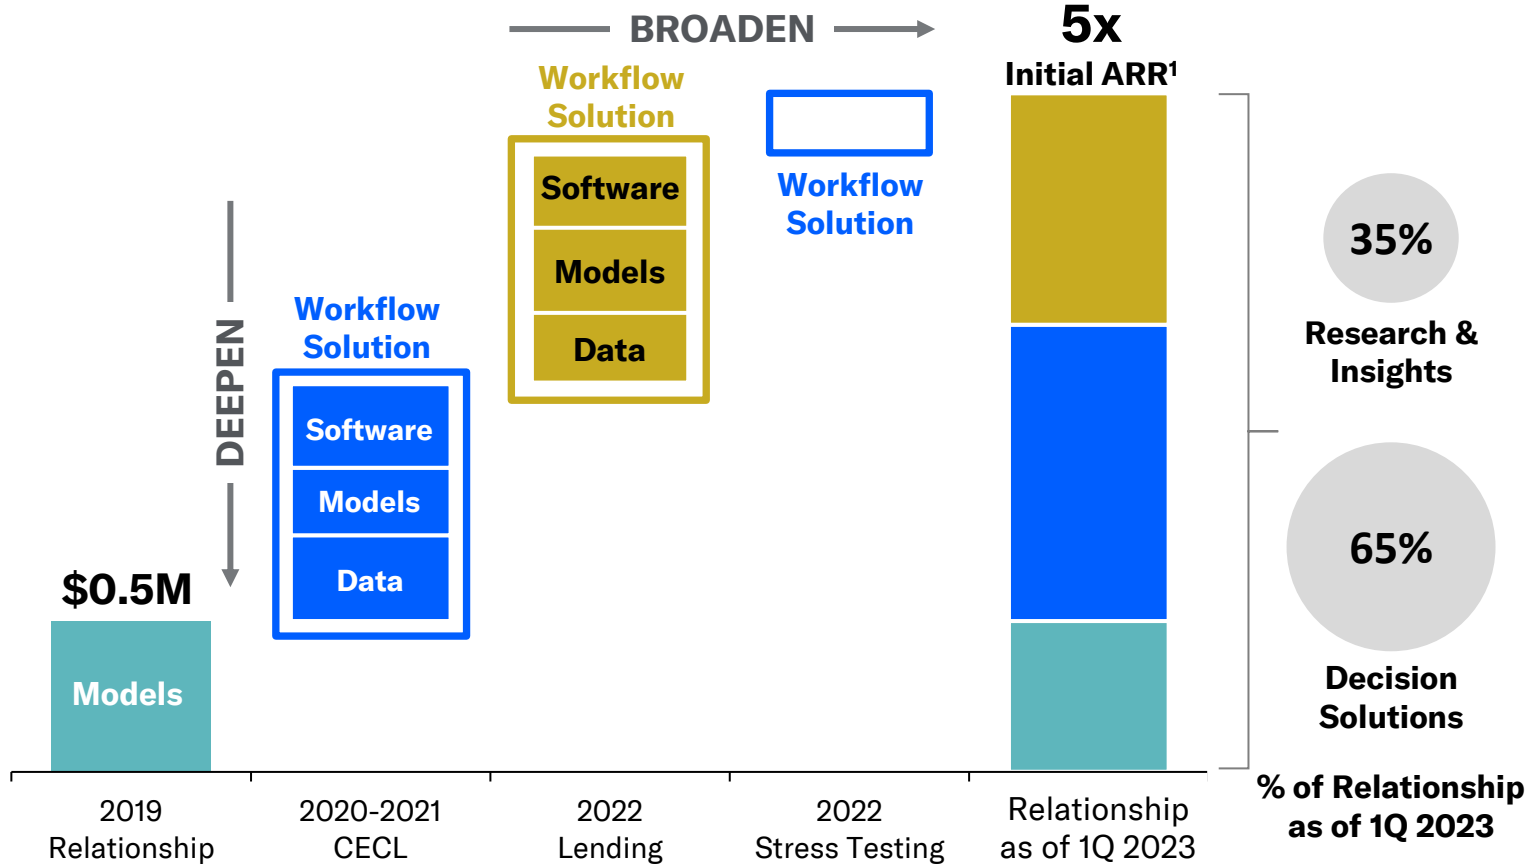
BROADEN

Workflow Solution

Software

Models

Data

Workflow Solution

5x

Initial ARR$^1$

DEEPEN

Workflow Solution

Software

Models

Data

$0.5M

Models

35%

Research & Insights

65%

Decision Solutions

% of Relationship as of 1Q 2023

2019 Relationship

2020-2021 CECL

2022 Lending

2022 Stress Testing

Relationship as of 1Q 2023